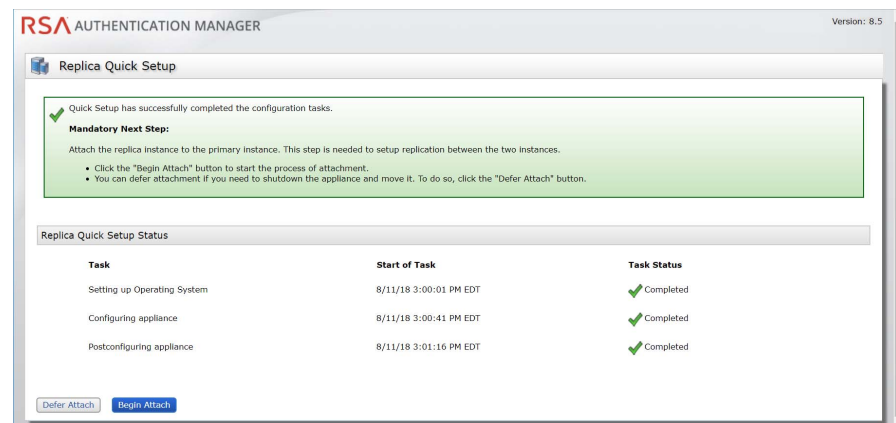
RSA AUTHENTICATION MANAGER

Version: 8.5

Replica Quick Setup

Quick Setup has successfully completed the configuration tasks.

Mandatory Next Step:

Attach the replica instance to the primary instance. This step is needed to setup replication between the two instances.

- Click the "Begin Attach" button to start the process of attachment.
- You can defer attachment if you need to shutdown the appliance and move it. To do so, click the "Defer Attach" button.

Replica Quick Setup Status

| Task | Start of Task | Task Status |
|---|---|---|
| Setting up Operating System | 8/11/18 3:00:01 PM EDT | Completed |
| Configuring appliance | 8/11/18 3:00:41 PM EDT | Completed |
| Postconfiguring appliance | 8/11/18 3:01:16 PM EDT | Completed |

Defer Attach

Begin Attach